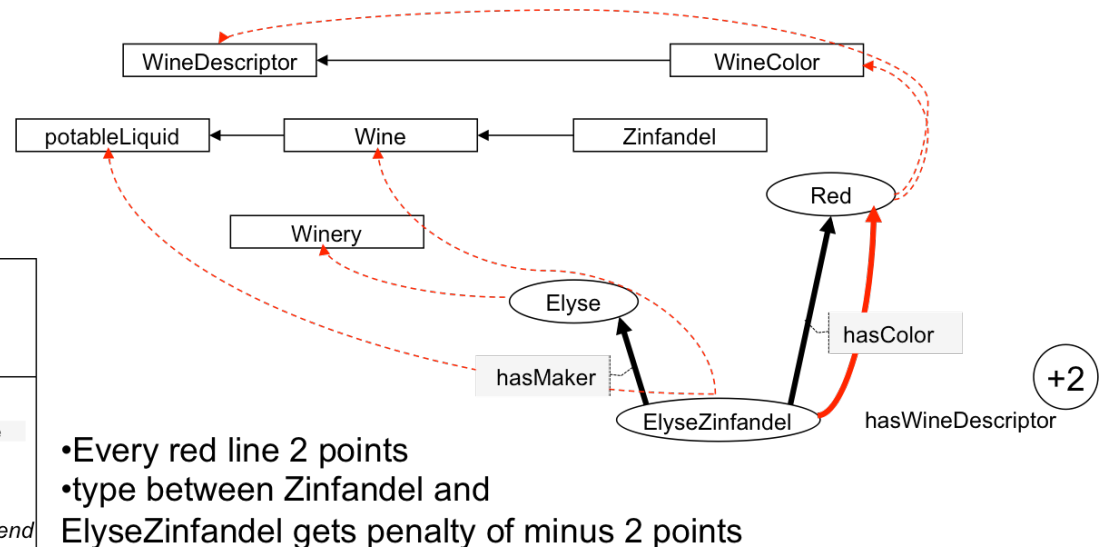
WineDescriptor
WineColor
potableLiquid
Wine
Zinfandel
Red
Winery
Elyse
hasColor
hasMaker
+2
ElyseZinfandel
hasWineDescriptor
end

•Every red line 2 points
•type between Zinfandel and ElyseZinfandel gets penalty of minus 2 points